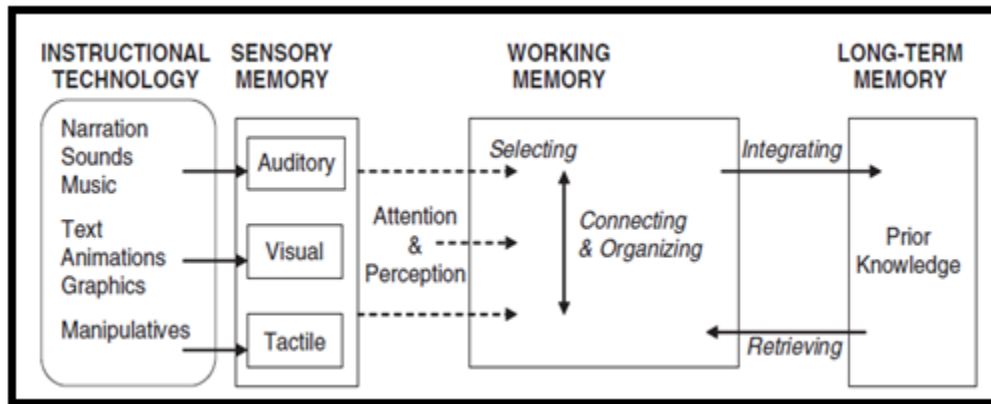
INSTRUCTIONAL TECHNOLOGY

SENSORY MEMORY

WORKING MEMORY

LONG-TERM MEMORY

Narration
Sounds
Music

Text
Animations
Graphics

Manipulatives

Auditory

Visual

Tactile

Attention & Perception

Selecting

Connecting & Organizing

Integrating

Retrieving

Prior Knowledge